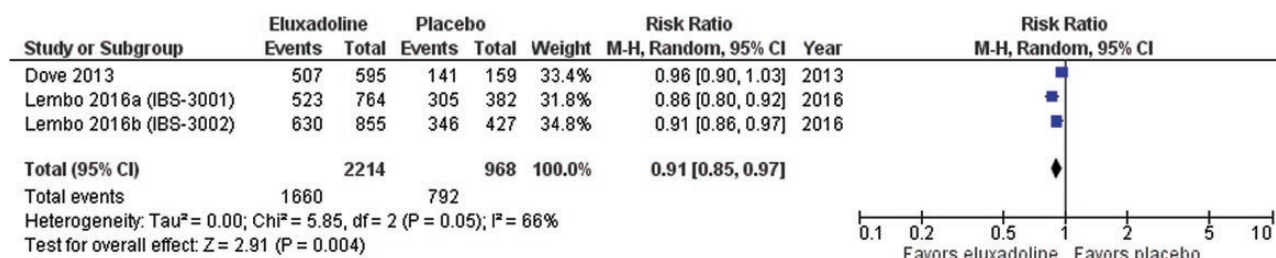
| Study or Subgroup | Eluxadoline Events | Eluxadoline Total | Placebo Events | Placebo Total | Weight | Risk Ratio M-H, Random, 95% CI | Year |
|---|---|---|---|---|---|---|---|
| Dove 2013 | 507 | 595 | 141 | 159 | 33.4% | 0.96 [0.90, 1.03] | 2013 |
| Lembo 2016a (IBS-3001) | 523 | 764 | 305 | 382 | 31.8% | 0.86 [0.80, 0.92] | 2016 |
| Lembo 2016b (IBS-3002) | 630 | 855 | 346 | 427 | 34.8% | 0.91 [0.86, 0.97] | 2016 |
| **Total (95% CI)** | | **2214** | | **968** | **100.0%** | **0.91 [0.85, 0.97]** | |
| Total events | 1660 | | 792 | | | | |

Heterogeneity: Tau² = 0.00; Chi² = 5.85, df = 2 (P = 0.05); I² = 66%
Test for overall effect: Z = 2.91 (P = 0.004)

Risk Ratio
M-H, Random, 95% CI

0.1 0.2 0.5 1 2 5 10
Favors eluxadoline Favors placebo